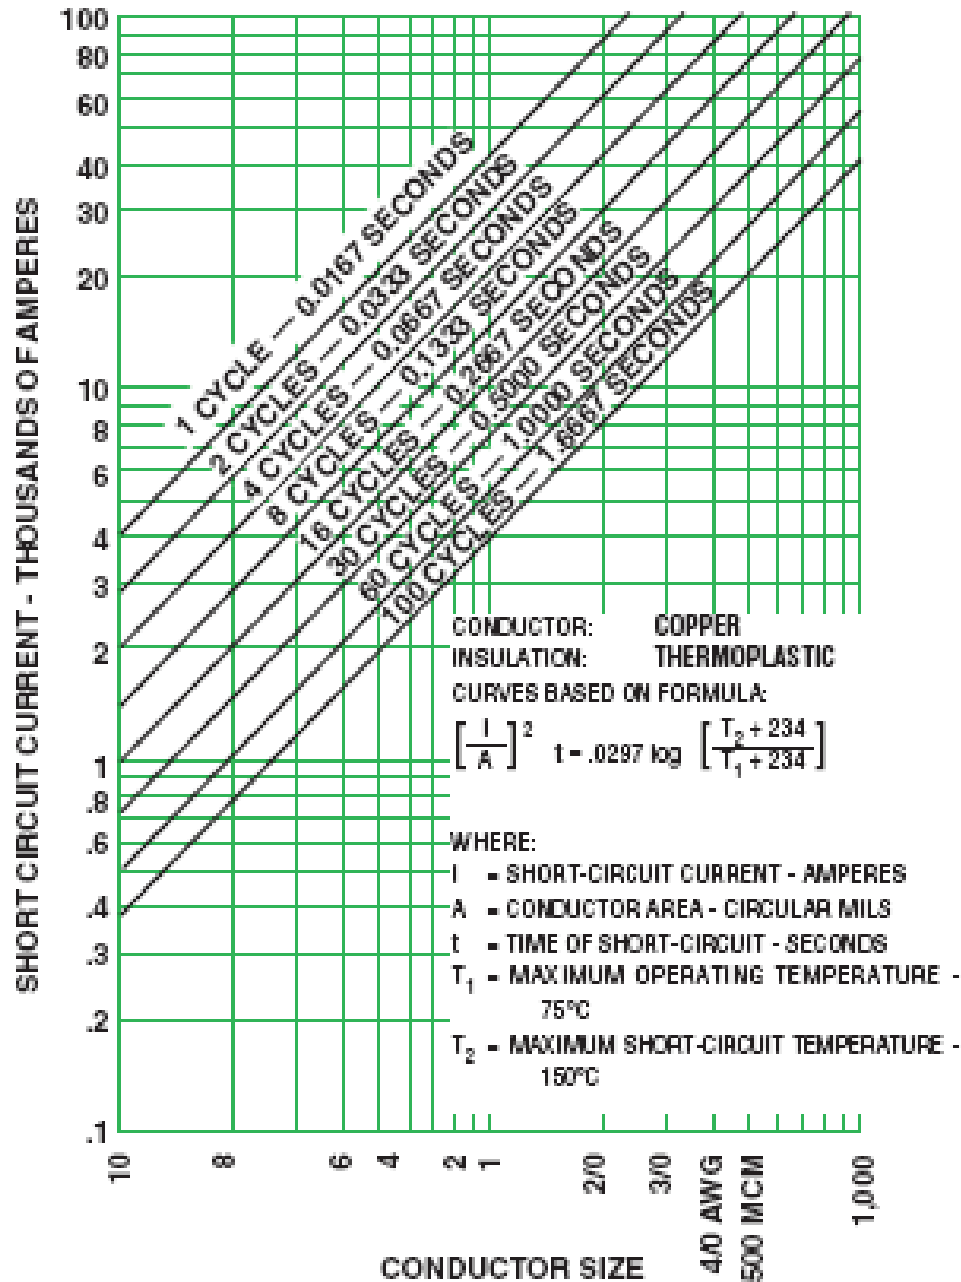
SHORT CIRCUIT CURRENT - THOUSANDS OF AMPERES

100
80
60
40
30
20
10
8
6
4
3
2
1
.8
.6
.4
.3
.2
.1

1 CYCLE — 0.0167 SECONDS
2 CYCLES — 0.0333 SECONDS
4 CYCLES — 0.0667 SECONDS
8 CYCLES — 0.1333 SECONDS
16 CYCLES — 0.2667 SECONDS
30 CYCLES — 0.5000 SECONDS
60 CYCLES — 1.0000 SECONDS
100 CYCLES — 1.6667 SECONDS

CONDUCTOR: COPPER
INSULATION: THERMOPLASTIC
CURVES BASED ON FORMULA:

$\left[\frac{I}{A}\right]^2$ t = .0297 log $\left[\frac{T_2 + 234}{T_1 + 234}\right]$

WHERE:
I = SHORT-CIRCUIT CURRENT - AMPERES
A = CONDUCTOR AREA - CIRCULAR MILS
t = TIME OF SHORT-CIRCUIT - SECONDS
$T_1$ = MAXIMUM OPERATING TEMPERATURE - 75°C
$T_2$ = MAXIMUM SHORT-CIRCUIT TEMPERATURE - 150°C

10
8
6
4
2
1
2/0
3/0
4/0 AWG
500 MCM
1,000

CONDUCTOR SIZE